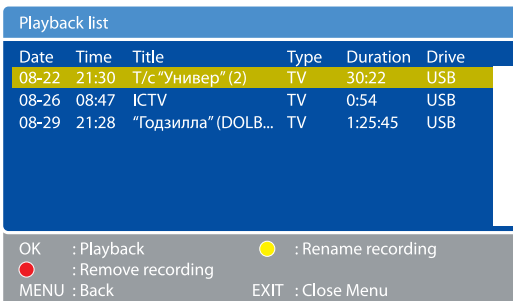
Playback list

| Date | Time | Title | Type | Duration | Drive |
|---|---|---|---|---|---|
| 08-22 | 21:30 | Т/с "Универ" (2) | TV | 30:22 | USB |
| 08-26 | 08:47 | ICTV | TV | 0:54 | USB |
| 08-29 | 21:28 | "Годзилла" (DOLB... | TV | 1:25:45 | USB |

OK : Playback
: Rename recording
: Remove recording
MENU : Back
EXIT : Close Menu